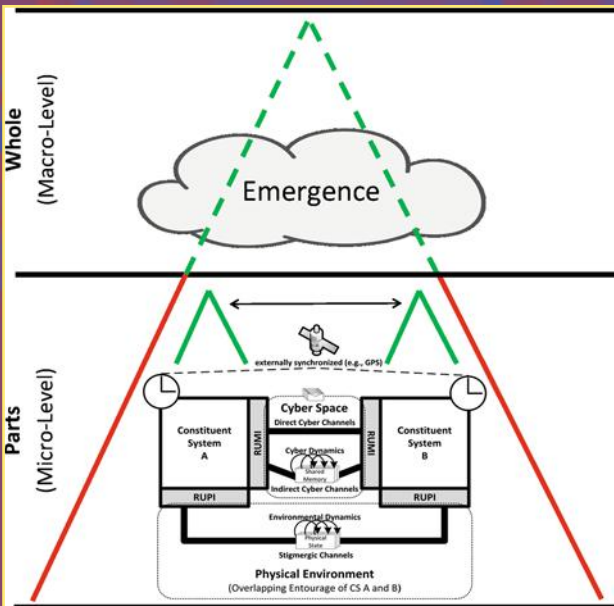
Whole
(Macro-Level)

Emergence

Parts
(Micro-Level)

externally synchronized (e.g., GPS)

Constituent System A

RUMI

Cyber Space
Direct Cyber Channels

Cyber Dynamics
Shared Memory
Indirect Cyber Channels

RUMI

Constituent System B

RUPI

RUPI

Environmental Dynamics
Physical State
Stigmergic Channels

Physical Environment
(Overlapping Entourage of CS A and B)